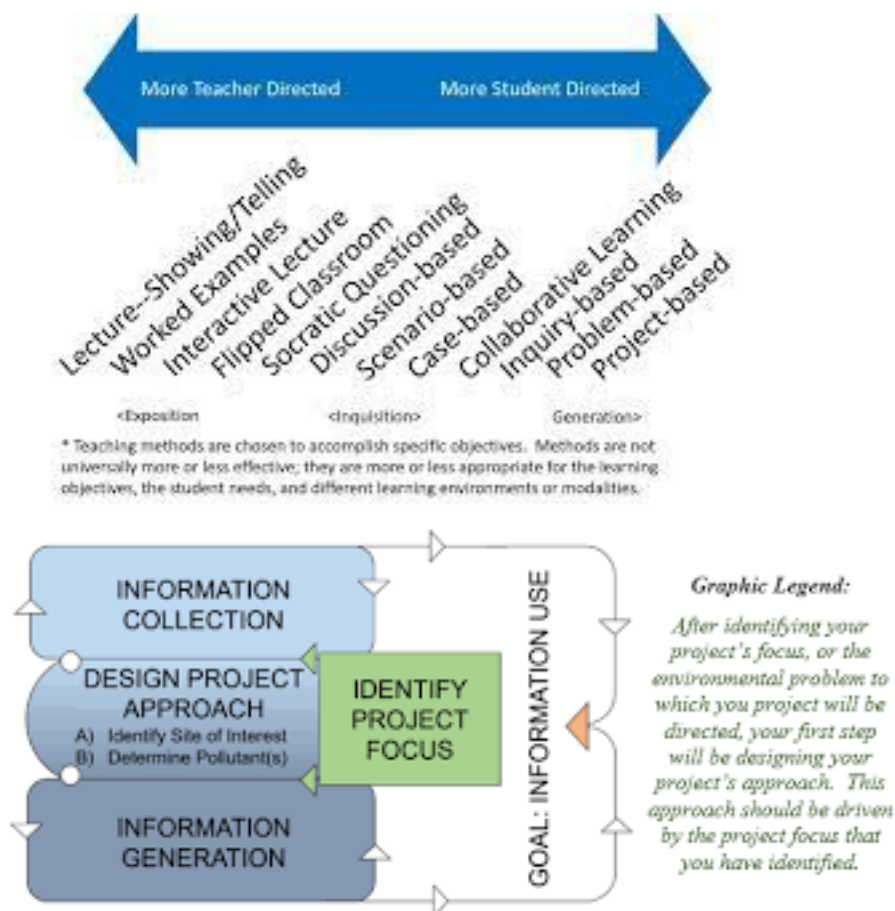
More Teacher Directed

More Student Directed

Lecture--Showing/Telling
Worked Examples
Interactive Lecture
Flipped Classroom
Socratic Questioning
Discussion-based
Scenario-based
Case-based
Collaborative Learning
Inquiry-based
Problem-based
Project-based

<Exposition

<Inquisition>

Generation>

* Teaching methods are chosen to accomplish specific objectives. Methods are not universally more or less effective; they are more or less appropriate for the learning objectives, the student needs, and different learning environments or modalities.

INFORMATION COLLECTION

DESIGN PROJECT APPROACH
A) Identify Site of Interest
B) Determine Pollutant(s)

IDENTIFY PROJECT FOCUS

INFORMATION GENERATION

GOAL: INFORMATION USE

Graphic Legend:

After identifying your project's focus, or the environmental problem to which you project will be directed, your first step will be designing your project's approach. This approach should be driven by the project focus that you have identified.